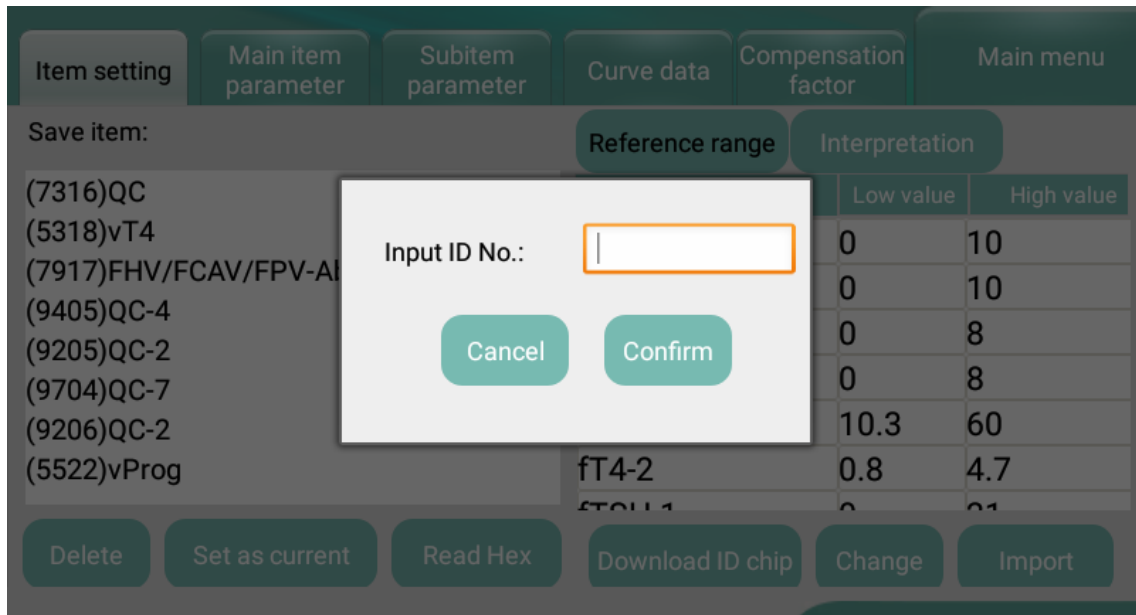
Item setting
Main item parameter
Subitem parameter
Curve data
Compensation factor
Main menu

Save item:

(7316)QC
(5318)vT4
(7917)FHV/FCAV/FPV-A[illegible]
(9405)QC-4
(9205)QC-2
(9704)QC-7
(9206)QC-2
(5522)vProg

Reference range
Interpretation

| | Low value | High value |
|---|---|---|
| | 0 | 10 |
| | 0 | 10 |
| | 0 | 8 |
| | 0 | 8 |
| | 10.3 | 60 |
| fT4-2 | 0.8 | 4.7 |
| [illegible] | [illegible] | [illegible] |

Input ID No.:

Cancel
Confirm

Delete
Set as current
Read Hex
Download ID chip
Change
Import